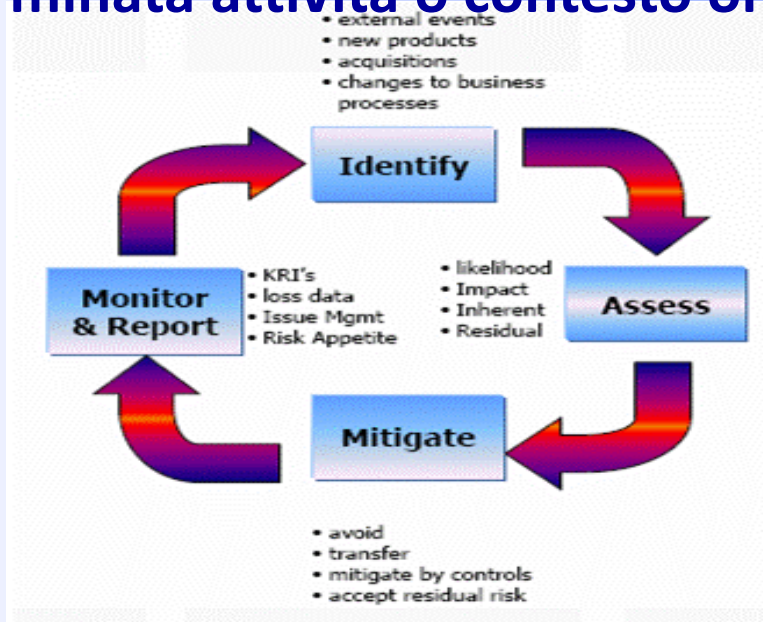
minata attività o contesto or

• external events
• new products
• acquisitions
• changes to business processes

Identify

• likelihood
• Impact
• Inherent
• Residual

Assess

Monitor & Report

• KRI's
• loss data
• Issue Mgmt
• Risk Appetite

Mitigate

• avoid
• transfer
• mitigate by controls
• accept residual risk